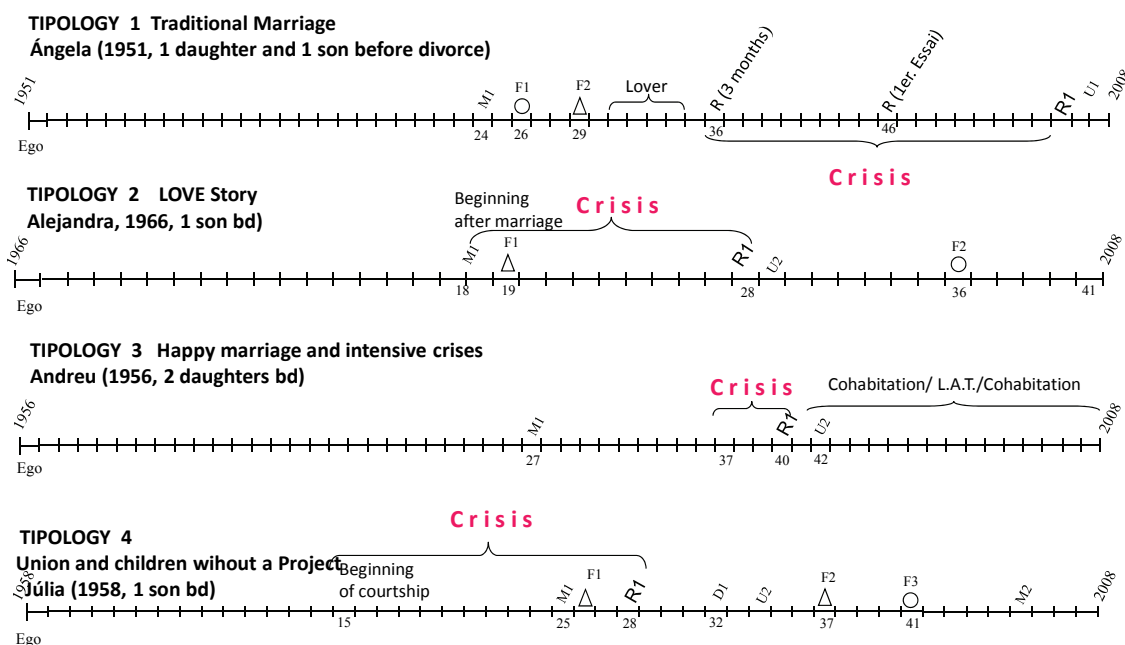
TIPOLOGY 1 Traditional Marriage
Ángela (1951, 1 daughter and 1 son before divorce)

1951 M1 F1 F2 Lover R (3 months) R (1er. Essai) R1 U1 2008
Ego 24 26 29 36 46
Crisis

TIPOLOGY 2 LOVE Story
Alejandra, 1966, 1 son bd)

Beginning after marriage
Crisis
1966 M1 F1 R1 U2 F2 2008
Ego 18 19 28 36 41

TIPOLOGY 3 Happy marriage and intensive crises
Andreu (1956, 2 daughters bd)

Crisis
Cohabitation/ L.A.T./Cohabitation
1956 M1 R1 U2 2008
Ego 27 37 40 42

TIPOLOGY 4
Union and children wihout a Project
Júlia (1958, 1 son bd)

Crisis
Beginning of courtship
1958 M1 F1 R1 D1 U2 F2 F3 M2 2008
Ego 15 25 28 32 37 41